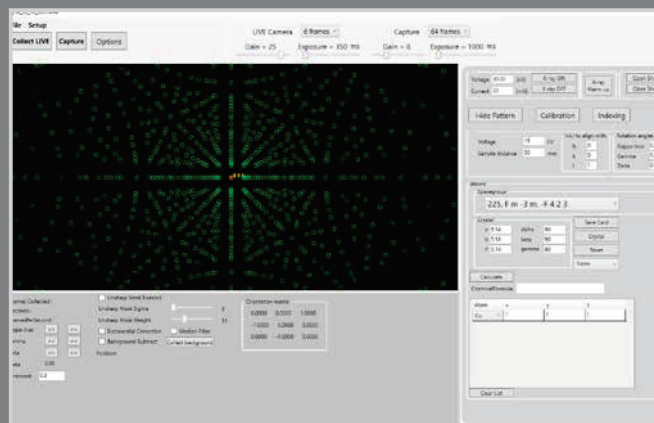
ile Setup

Collect LIVE Capture Options

LIVE Camera 6 frames

Gain = 25 Exposure = 350 ms

Capture 64 frames

Gain = 6 Exposure = 1000 ms

Voltage
Current

Hide Pattern Calibration Indexing

Voltage
Sample distance

Rotation angles
Gamma
Beta

Spacegroup
225, F m -3 m, -F 4 2 3

Crystal
a 3.14 alpha 90
b 3.14 beta 90
c 3.14 gamma 90

Save Card
Crystal
Reset

Calculate

Chemical formula

Atom x y z
Cu 0 0 0

Clear List

Unsharp Mask Enabled
Unsharp Mask Sigma
Unsharp Mask Weight
Background Correction
Median Filter
Background Subtract
Collect background
Position

Orientation matrix
0.0000 0.0000 1.0000
-1.0000 0.0000 0.0000
0.0000 -1.0000 0.0000

ames Collected
0.00
1.0